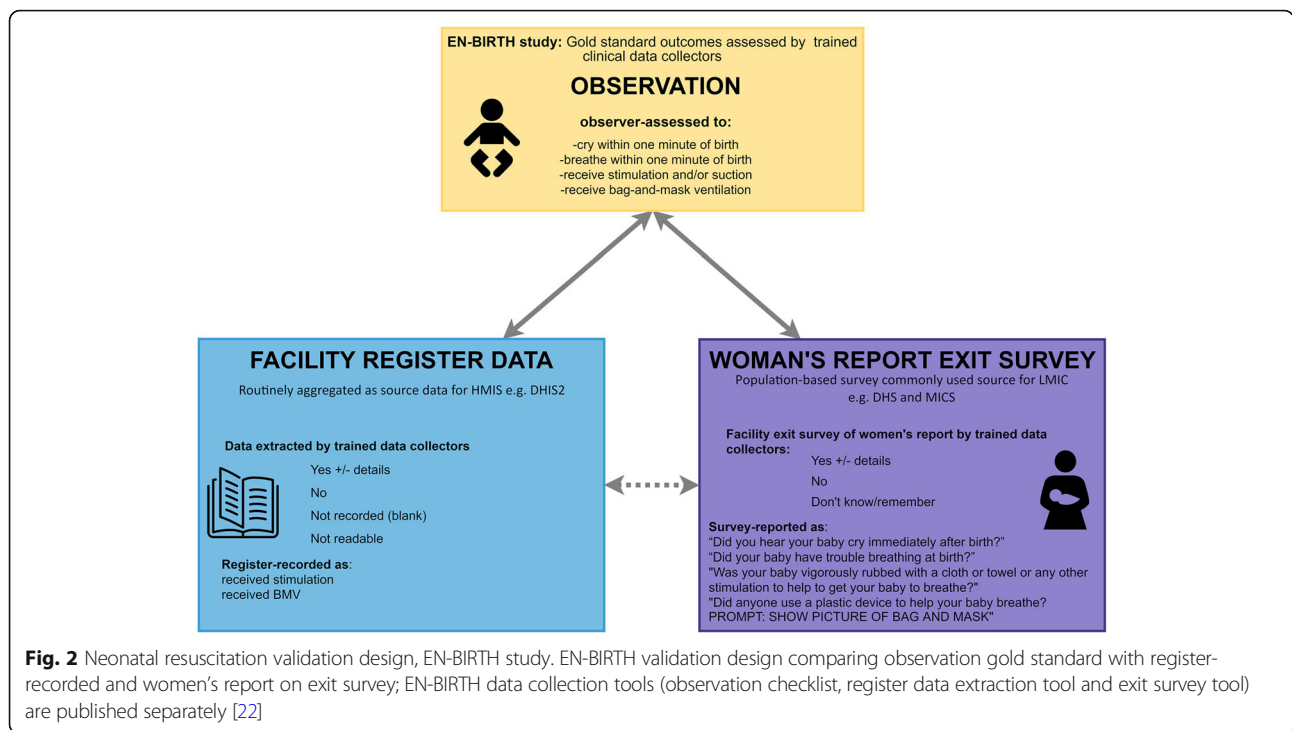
**EN-BIRTH study:** Gold standard outcomes assessed by trained clinical data collectors

**OBSERVATION**

**observer-assessed to:**
-cry within one minute of birth
-breathe within one minute of birth
-receive stimulation and/or suction
-receive bag-and-mask ventilation

**FACILITY REGISTER DATA**

Routinely aggregated as source data for HMIS e.g. DHIS2

**Data extracted by trained data collectors**

Yes +/- details
No
Not recorded (blank)
Not readable

**Register-recorded as**:
received stimulation
received BMV

**WOMAN'S REPORT EXIT SURVEY**

Population-based survey commonly used source for LMIC e.g. DHS and MICS

**Facility exit survey of women's report by trained data collectors:**

Yes +/- details
No
Don't know/remember

**Survey-reported as**:
"Did you hear your baby cry immediately after birth?"
"Did your baby have trouble breathing at birth?"
"Was your baby vigorously rubbed with a cloth or towel or any other stimulation to help to get your baby to breathe?"
"Did anyone use a plastic device to help your baby breathe? PROMPT: SHOW PICTURE OF BAG AND MASK"

**Fig. 2** Neonatal resuscitation validation design, EN-BIRTH study. EN-BIRTH validation design comparing observation gold standard with register-recorded and women's report on exit survey; EN-BIRTH data collection tools (observation checklist, register data extraction tool and exit survey tool) are published separately [22]